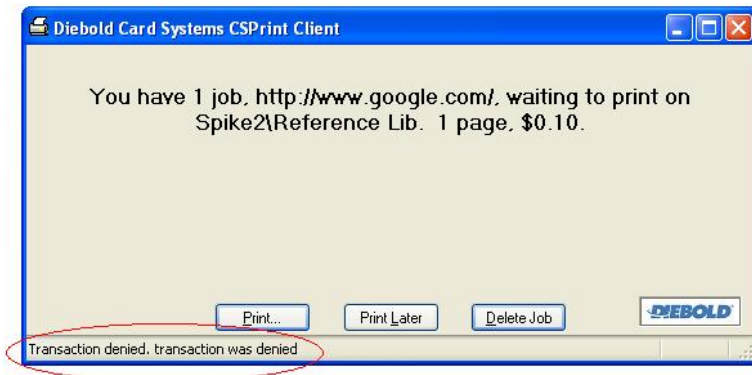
Diebold Card Systems CSPrint Client

You have 1 job, http://www.google.com/, waiting to print on Spike2\Reference Lib. 1 page, $0.10.

Print...

Print Later

Delete Job

DIEBOLD

Transaction denied. transaction was denied